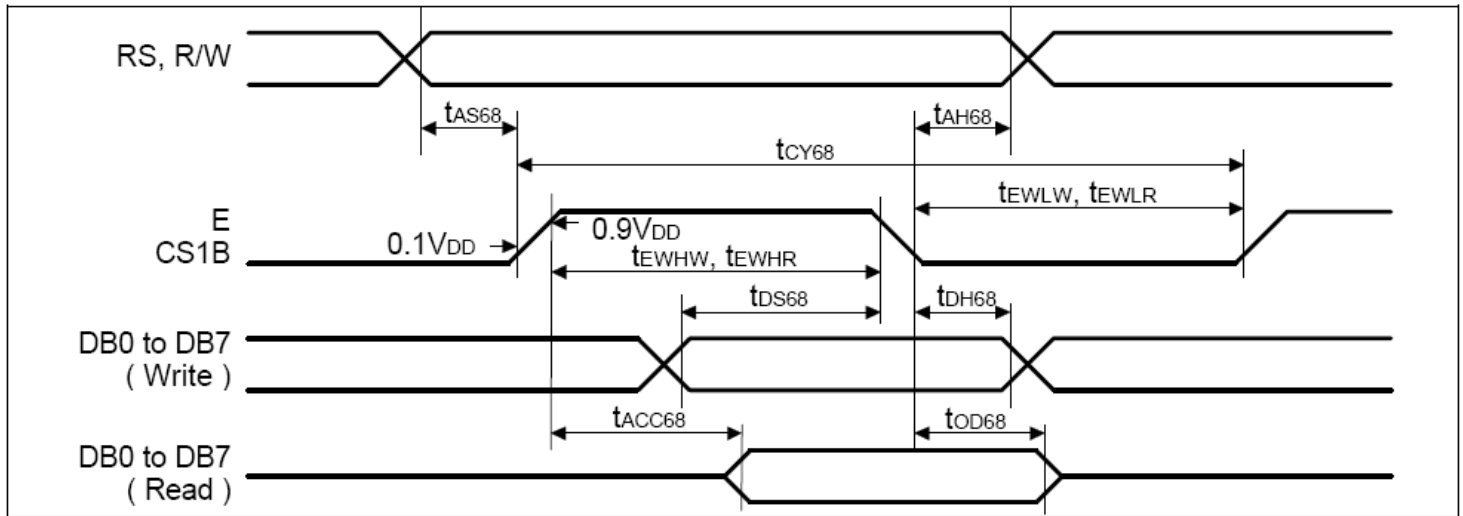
RS, R/W

$t_{AS68}$

$t_{AH68}$

$t_{CY68}$

E
CS1B

$t_{EWLW}$, $t_{EWLR}$

$0.9V_{DD}$

$0.1V_{DD}$

$t_{EWHW}$, $t_{EWHR}$

$t_{DS68}$

$t_{DH68}$

DB0 to DB7
( Write )

$t_{ACC68}$

$t_{OD68}$

DB0 to DB7
( Read )